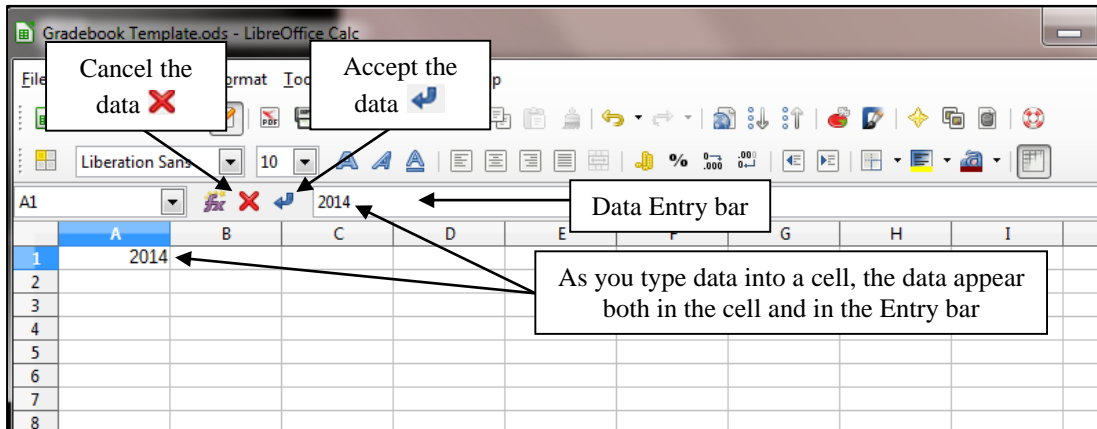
Gradebook Template.ods - LibreOffice Calc

File ormat Too p

Cancel the data

Accept the data

Liberation Sans 10

A1 2014

Data Entry bar

| | A | B | C | D | E | F | G | H | I |
|---|---|---|---|---|---|---|---|---|---|
| 1 | 2014 | | | | | | | | |
| 2 | | | | | | | | | |
| 3 | | | | | | | | | |
| 4 | | | | | | | | | |
| 5 | | | | | | | | | |
| 6 | | | | | | | | | |
| 7 | | | | | | | | | |
| 8 | | | | | | | | | |

As you type data into a cell, the data appear both in the cell and in the Entry bar